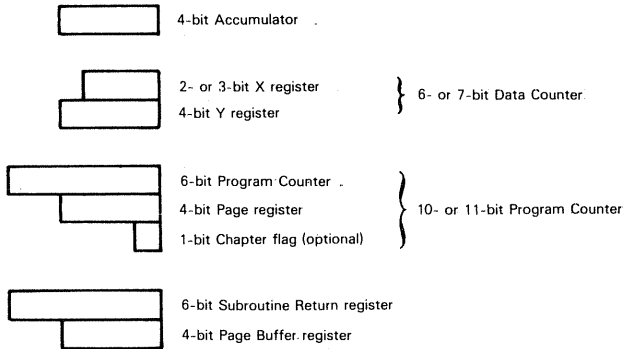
4-bit Accumulator

2- or 3-bit X register
4-bit Y register

6- or 7-bit Data Counter

6-bit Program Counter
4-bit Page register
1-bit Chapter flag (optional)

10- or 11-bit Program Counter

6-bit Subroutine Return register
4-bit Page Buffer register